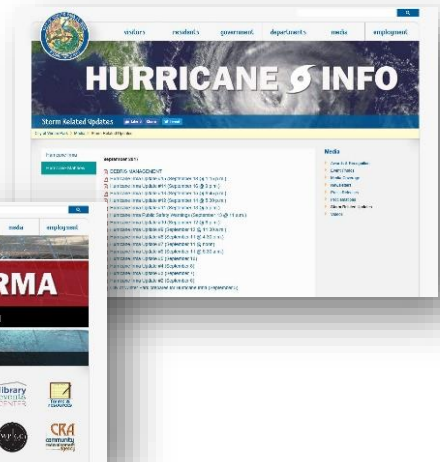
visitors residents government departments media employment

HURRICANE INFO

Storm Related Updates

Hurricane Irma
Storm Related Updates

September 2017

DEBRIS MANAGEMENT

Media

media employment

RMA

library

CRA community